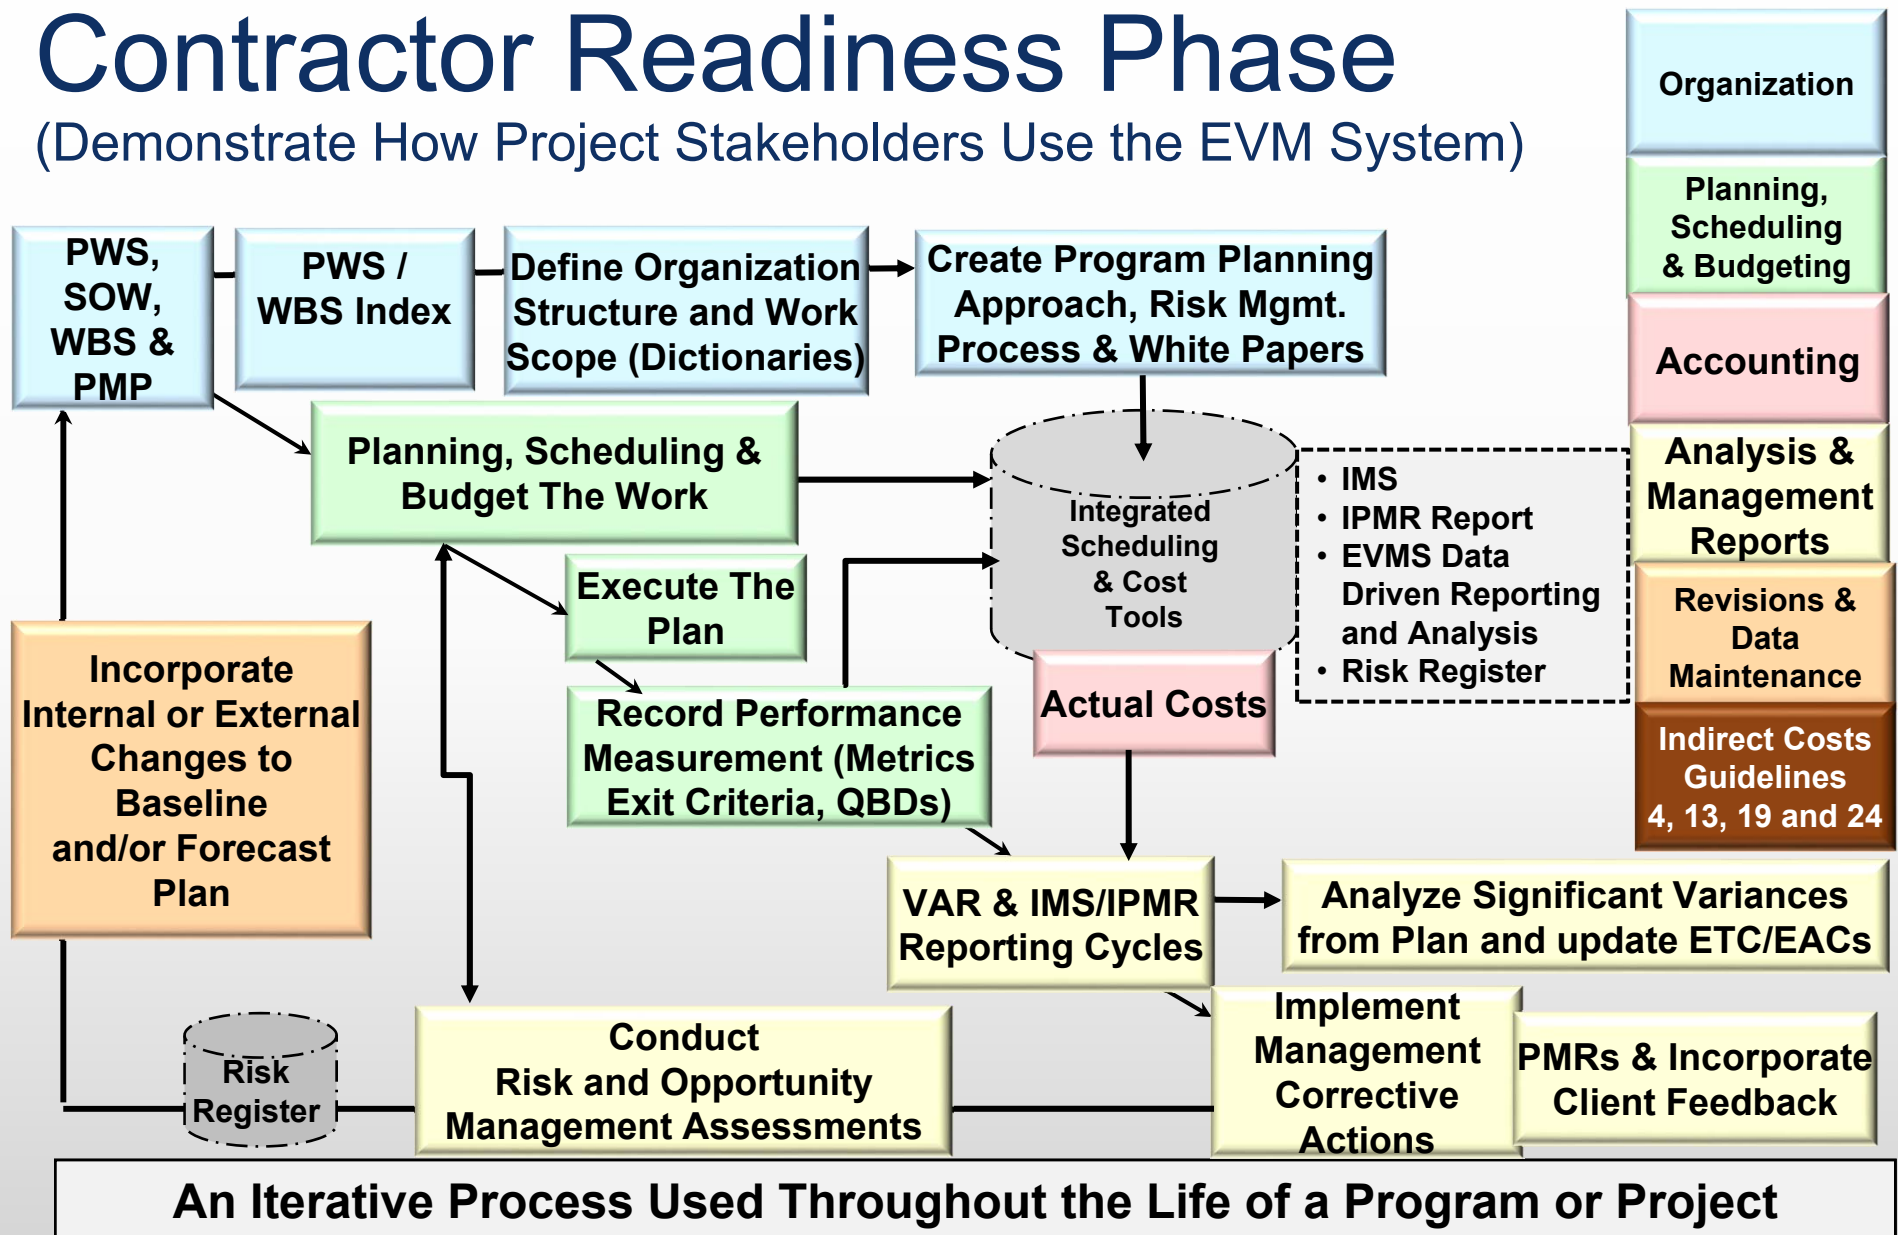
Contractor Readiness Phase
(Demonstrate How Project Stakeholders Use the EVM System)

Organization

Planning, Scheduling & Budgeting

Accounting

Analysis & Management Reports

Revisions & Data Maintenance

Indirect Costs Guidelines 4, 13, 19 and 24

PWS, SOW, WBS & PMP

PWS / WBS Index

Define Organization Structure and Work Scope (Dictionaries)

Create Program Planning Approach, Risk Mgmt. Process & White Papers

Planning, Scheduling & Budget The Work

Integrated Scheduling & Cost Tools

• IMS
• IPMR Report
• EVMS Data Driven Reporting and Analysis
• Risk Register

Execute The Plan

Record Performance Measurement (Metrics Exit Criteria, QBDs)

Actual Costs

Incorporate Internal or External Changes to Baseline and/or Forecast Plan

VAR & IMS/IPMR Reporting Cycles

Analyze Significant Variances from Plan and update ETC/EACs

Risk Register

Conduct Risk and Opportunity Management Assessments

Implement Management Corrective Actions

PMRs & Incorporate Client Feedback

An Iterative Process Used Throughout the Life of a Program or Project